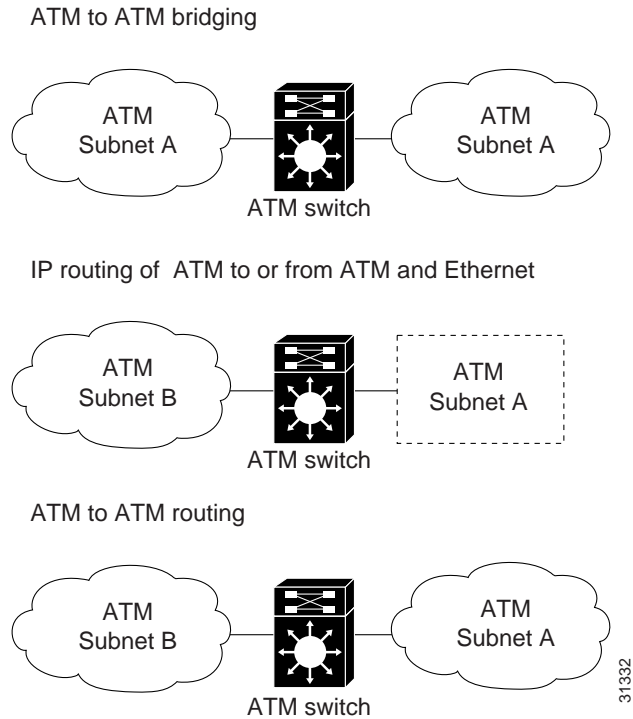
ATM to ATM bridging

ATM Subnet A

ATM switch

ATM Subnet A

IP routing of ATM to or from ATM and Ethernet

ATM Subnet B

ATM switch

ATM Subnet A

ATM to ATM routing

ATM Subnet B

ATM switch

ATM Subnet A

31332